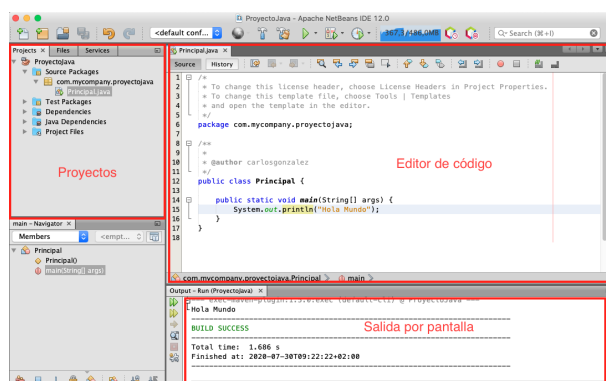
ProyectoJava - Apache NetBeans IDE 12.0

<default conf...>

367.7/480.0MB

Search (⌘+I)

Projects × Files Services

ProyectoJava
Source Packages
com.mycompany.proyectojava
Principal.java
Test Packages
Dependencies
Java Dependencies
Project Files

Proyectos

main - Navigator ×

Members

<empt...

Principal
Principal()
main(String[] args)

Principal.java ×

Source History

1 /*
2 * To change this license header, choose License Headers in Project Properties.
3 * To change this template file, choose Tools | Templates
4 * and open the template in the editor.
5 */
6 package com.mycompany.proyectojava;
7
8 /**
9 *
10 * @author carlosgonzalez
11 */
12 public class Principal {
13
14 public static void main(String[] args) {
15 System.out.println("Hola Mundo");
16 }
17 }
18

Editor de código

com.mycompany.proyectojava.Principal » main »

Output - Run (ProyectoJava) ×

--- exec-maven-plugin:1.5.0:exec (default-cli) @ ProyectoJava ---
Hola Mundo
------------------------------------------------------------------------
BUILD SUCCESS
------------------------------------------------------------------------
Total time: 1.686 s
Finished at: 2020-07-30T09:22:22+02:00
------------------------------------------------------------------------

Salida por pantalla